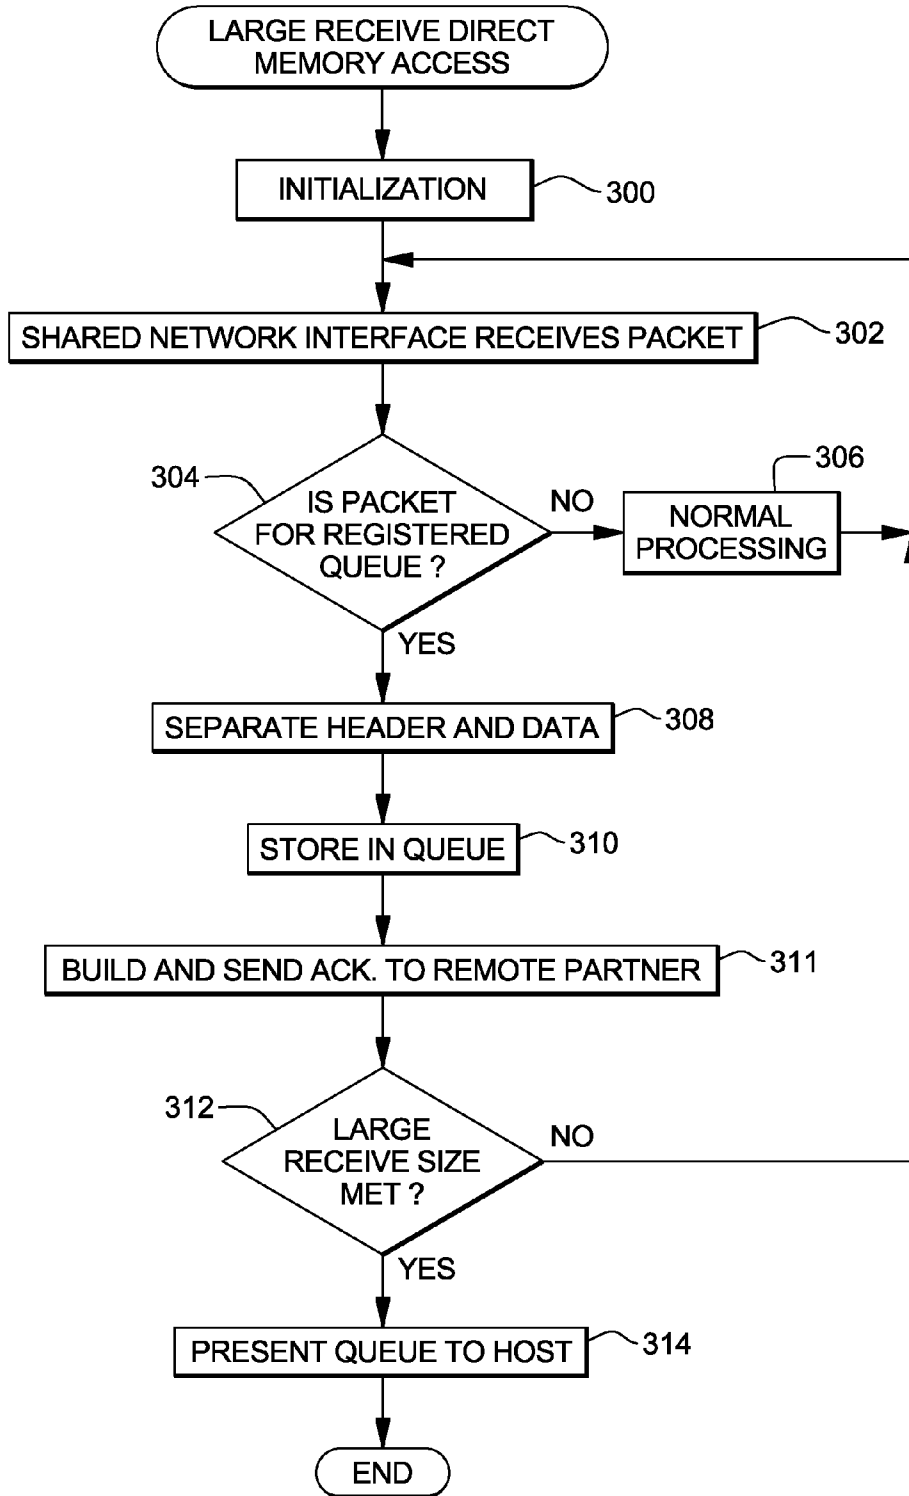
LARGE RECEIVE DIRECT MEMORY ACCESS

INITIALIZATION
300

SHARED NETWORK INTERFACE RECEIVES PACKET
302

304
IS PACKET FOR REGISTERED QUEUE ?
NO
306
NORMAL PROCESSING
YES

SEPARATE HEADER AND DATA
308

STORE IN QUEUE
310

BUILD AND SEND ACK. TO REMOTE PARTNER
311

312
LARGE RECEIVE SIZE MET ?
NO
YES

PRESENT QUEUE TO HOST
314

END